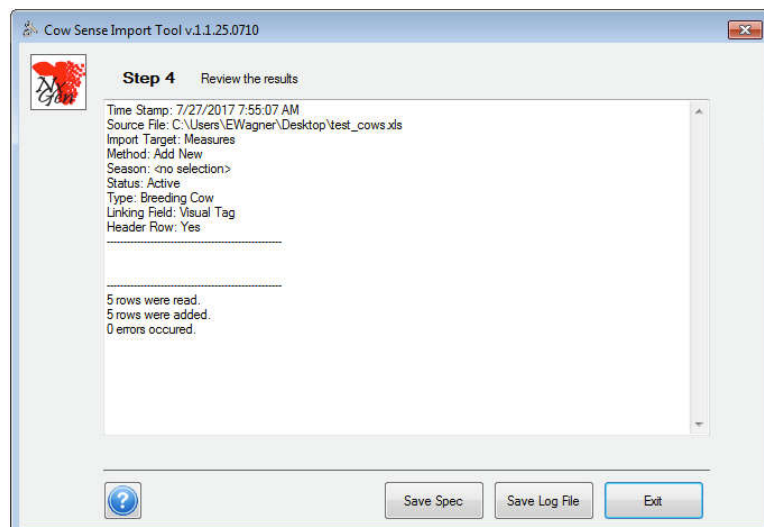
Cow Sense Import Tool v.1.1.25.0710

Step 4 Review the results

Time Stamp: 7/27/2017 7:55:07 AM
Source File: C:\Users\EWagner\Desktop\test_cows.xls
Import Target: Measures
Method: Add New
Season: <no selection>
Status: Active
Type: Breeding Cow
Linking Field: Visual Tag
Header Row: Yes
------------------------------------------

------------------------------------------
5 rows were read.
5 rows were added.
0 errors occured.

?

Save Spec

Save Log File

Exit